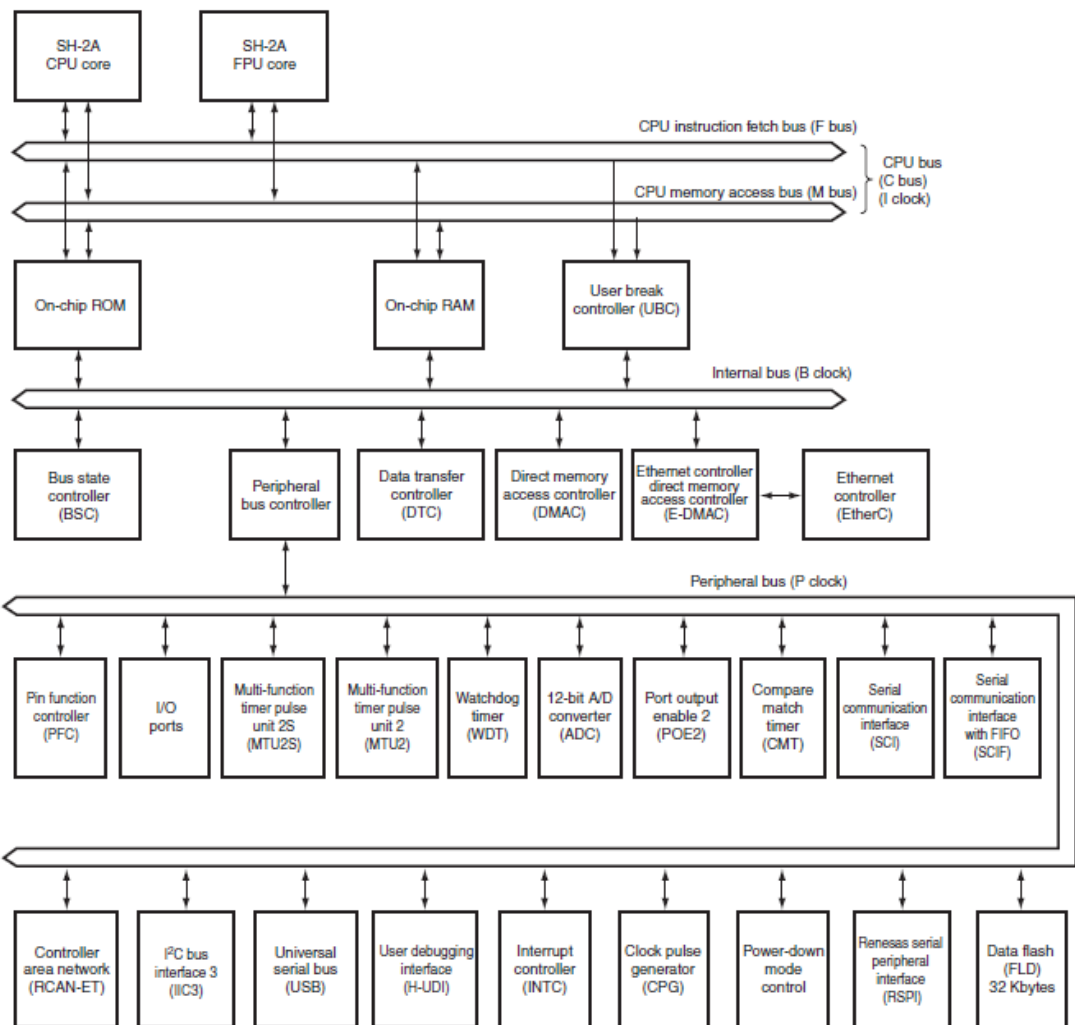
SH-2A CPU core

SH-2A FPU core

CPU instruction fetch bus (F bus)

CPU memory access bus (M bus)

CPU bus (C bus) (I clock)

On-chip ROM

On-chip RAM

User break controller (UBC)

Internal bus (B clock)

Bus state controller (BSC)

Peripheral bus controller

Data transfer controller (DTC)

Direct memory access controller (DMAC)

Ethernet controller direct memory access controller (E-DMAC)

Ethernet controller (EtherC)

Peripheral bus (P clock)

Pin function controller (PFC)

I/O ports

Multi-function timer pulse unit 2S (MTU2S)

Multi-function timer pulse unit 2 (MTU2)

Watchdog timer (WDT)

12-bit A/D converter (ADC)

Port output enable 2 (POE2)

Compare match timer (CMT)

Serial communication interface (SCI)

Serial communication interface with FIFO (SCIF)

Controller area network (RCAN-ET)

I$^2$C bus interface 3 (IIC3)

Universal serial bus (USB)

User debugging interface (H-UDI)

Interrupt controller (INTC)

Clock pulse generator (CPG)

Power-down mode control

Renesas serial peripheral interface (RSPI)

Data flash (FLD) 32 Kbytes